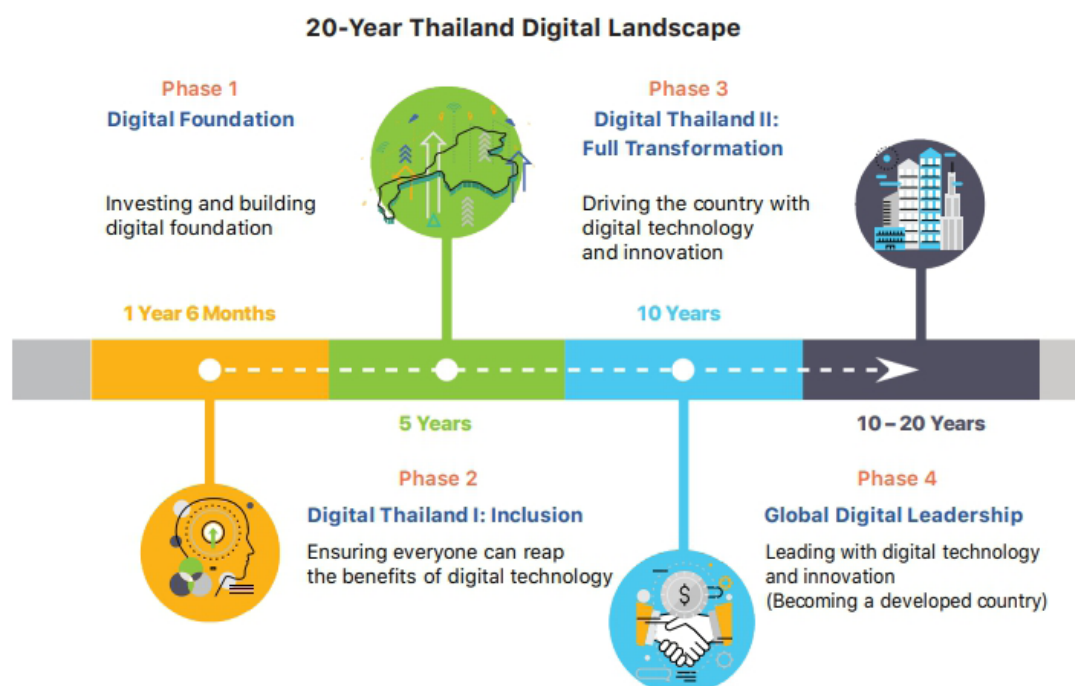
20-Year Thailand Digital Landscape

Phase 1
Digital Foundation

Investing and building digital foundation

Phase 3
Digital Thailand II: Full Transformation

Driving the country with digital technology and innovation

1 Year 6 Months

10 Years

5 Years

10 – 20 Years

Phase 2
Digital Thailand I: Inclusion

Ensuring everyone can reap the benefits of digital technology

Phase 4
Global Digital Leadership

Leading with digital technology and innovation (Becoming a developed country)